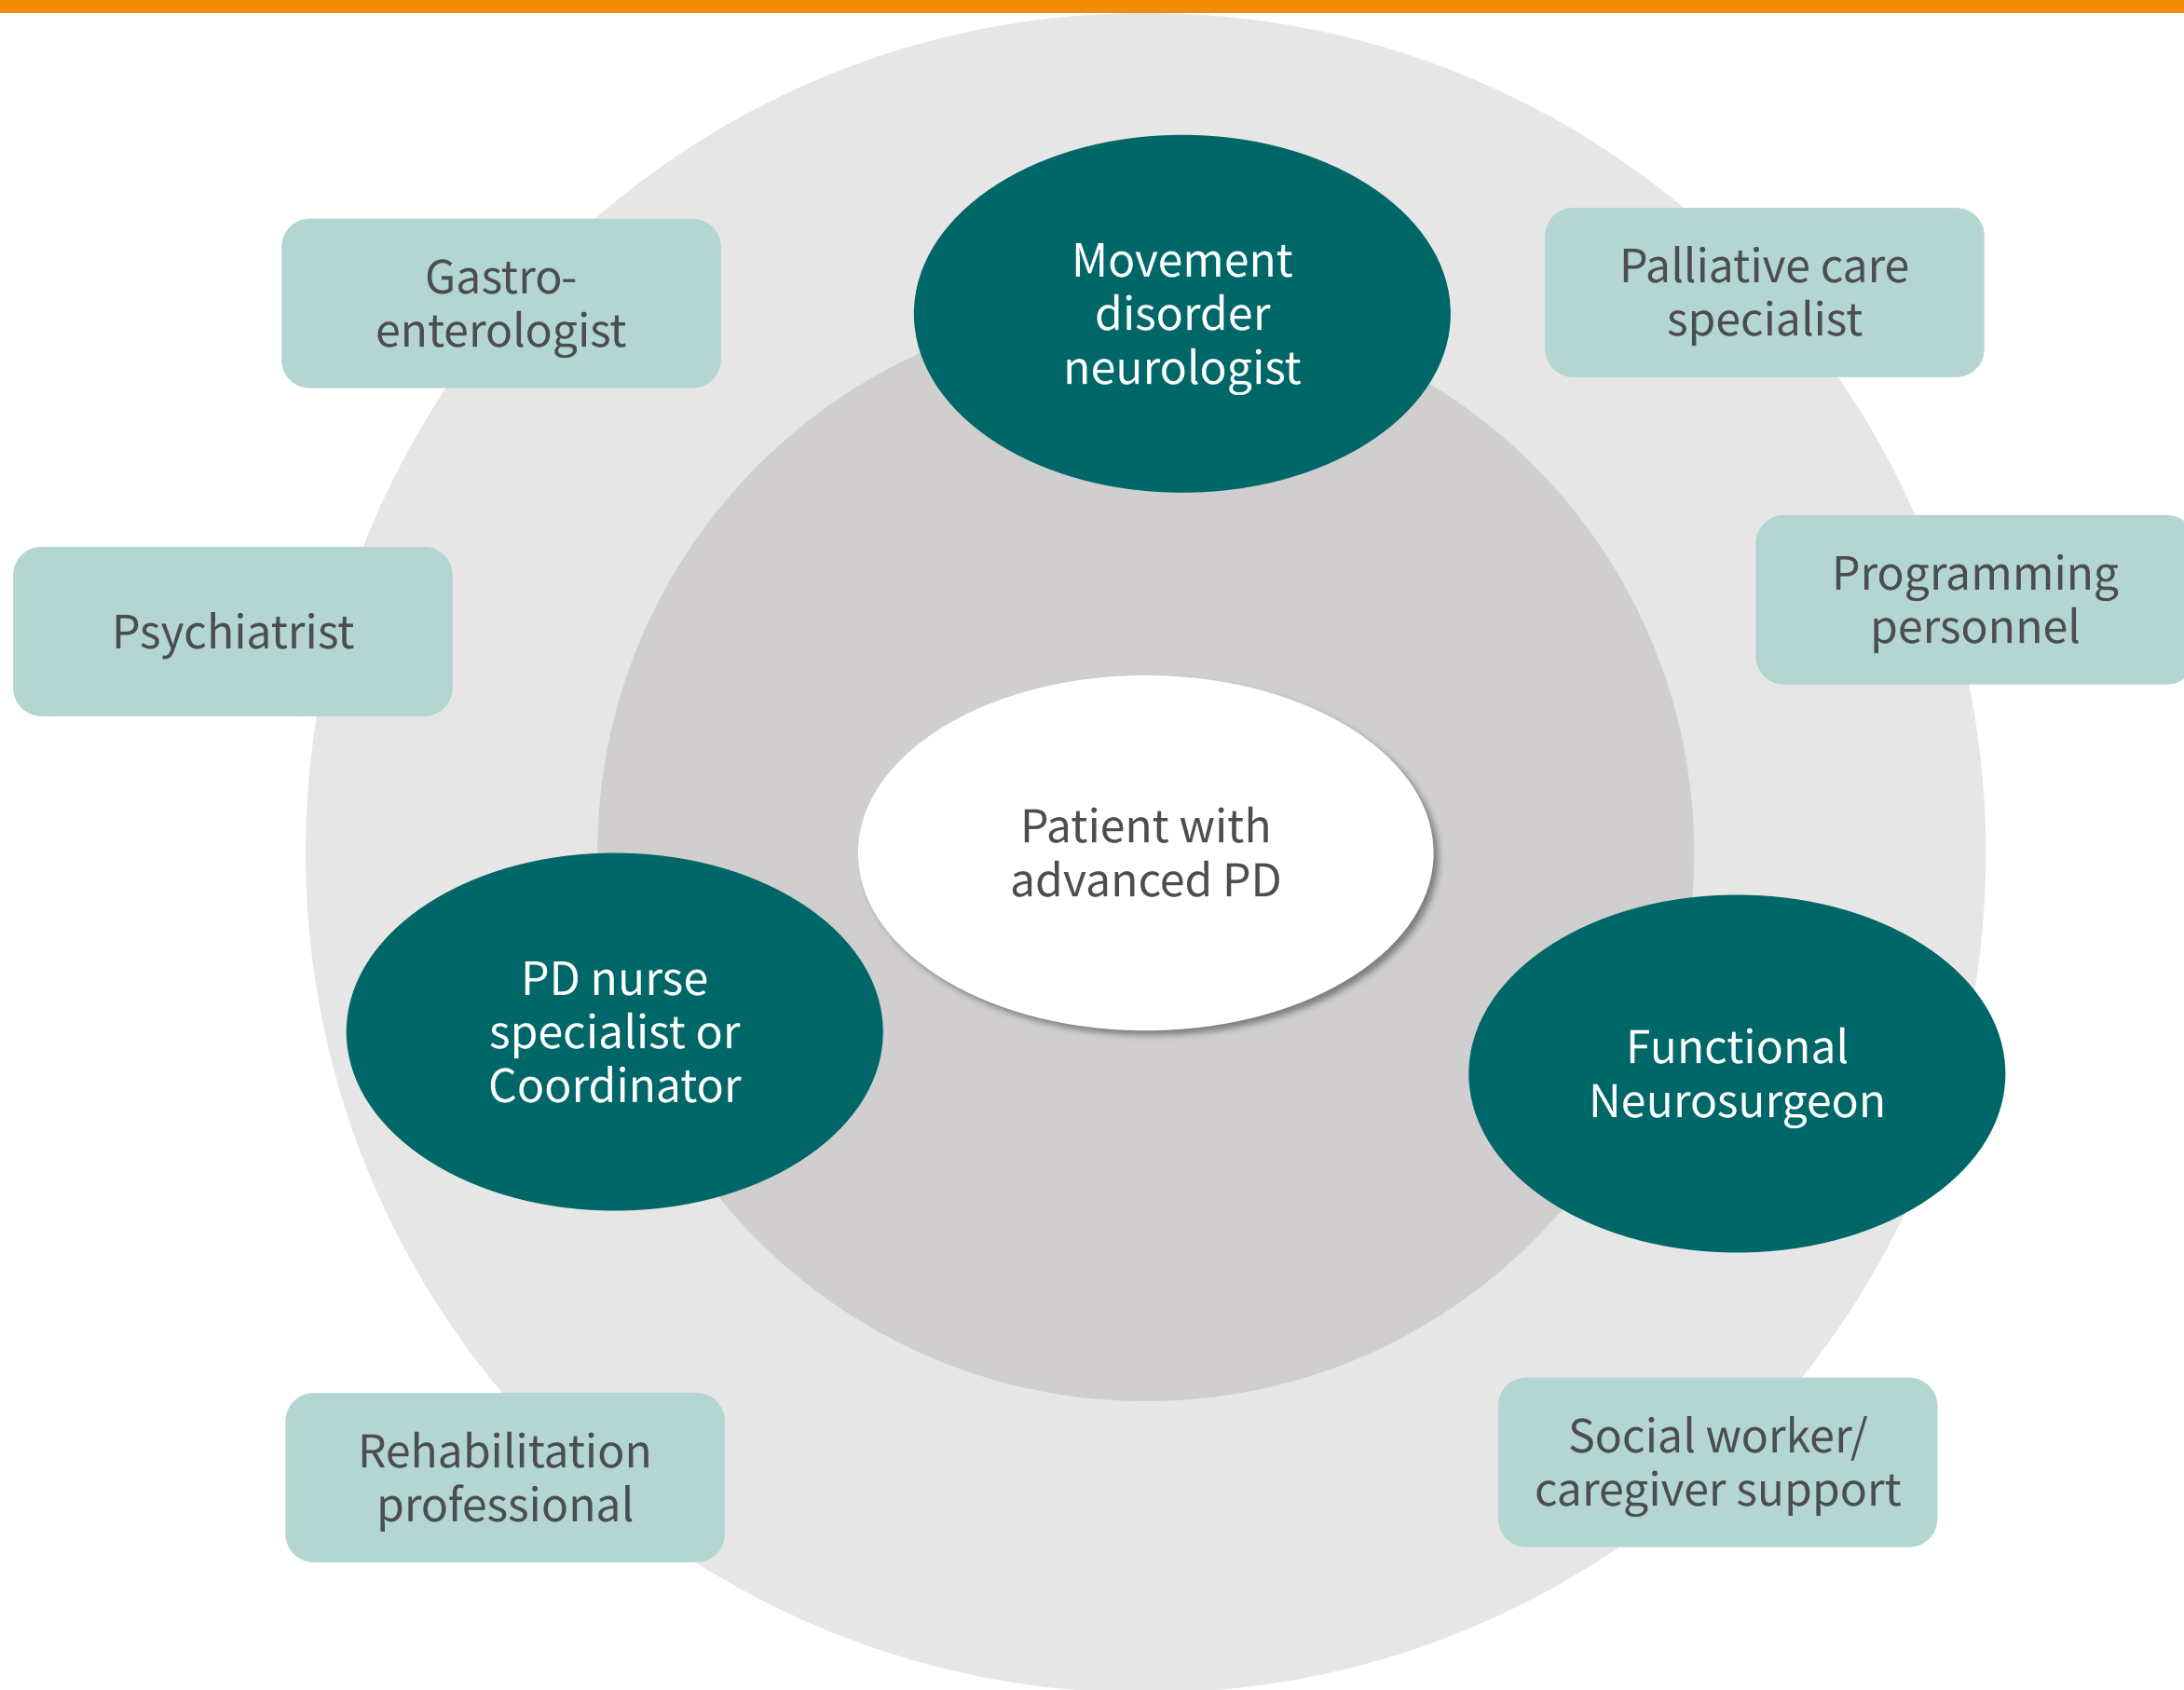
Gastro-enterologist

Movement disorder neurologist

Palliative care specialist

Psychiatrist

Programming personnel

Patient with advanced PD

PD nurse specialist or Coordinator

Functional Neurosurgeon

Rehabilitation professional

Social worker/ caregiver support